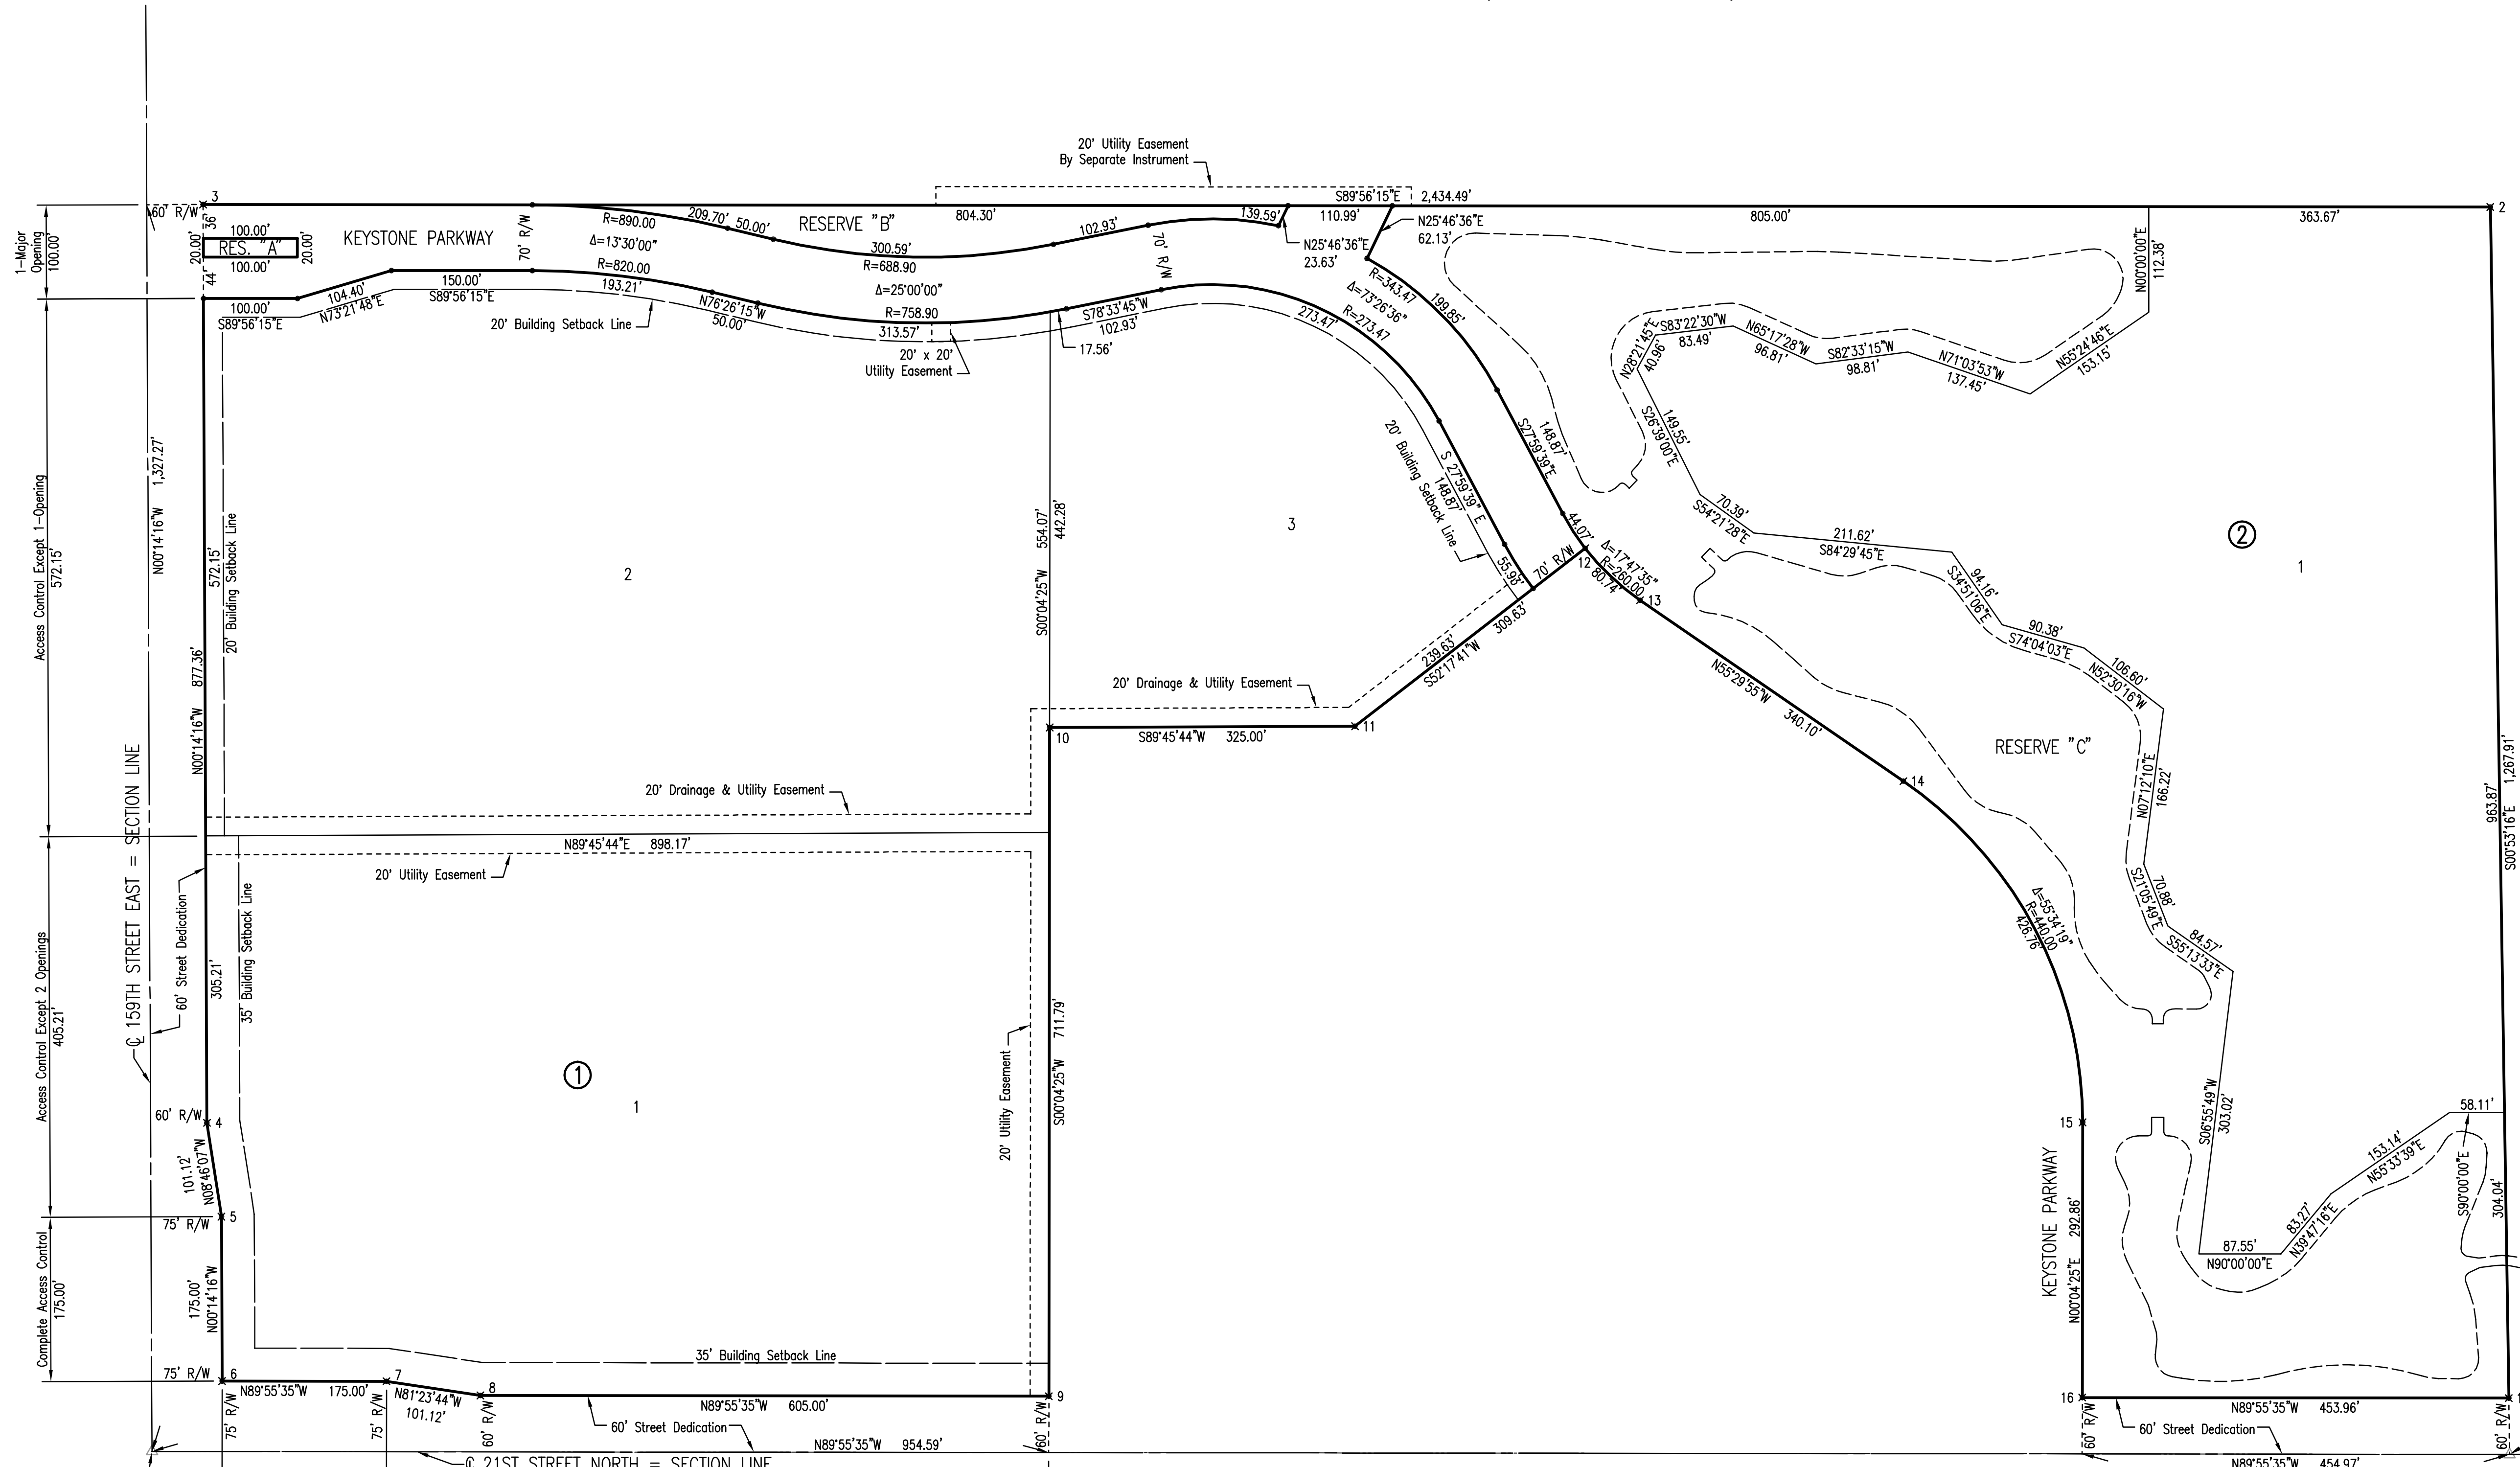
20' Utility Easement
By Separate Instrument

3
60' R/W
S89°56'15"E 2,434.49'
2

1–Major Opening 100.00'
20.00' 100.00' RES. "A" 100.00' 20.00'
36' 44'
KEYSTONE PARKWAY
70' R/W
R=890.00
Δ=13°30'00"
R=820.00
209.70' 50.00'
RESERVE "B"
804.30'
300.59'
R=688.90
Δ=25°00'00"
102.93'
70' R/W
139.59'
110.99'
N25°46'36"E 62.13'
N25°46'36"E 23.63'
805.00'
363.67'
N00°00'00"E 112.38'

100.00'
S89°56'15"E
104.40'
N73°21'48"E
150.00'
S89°56'15"E
193.21'
N76°26'15"W
50.00'
20' Building Setback Line
R=758.90
313.57'
20' x 20' Utility Easement
S78°33'45"W
102.93'
17.56'
273.47'
R=343.47
Δ=73°26'36"
R=273.47
199.85'
S83°22'30"W 83.49'
N65°17'28"W 96.81'
S82°33'15"W 98.81'
N71°03'53"W 137.45'
N55°24'46"E 153.15'
N28°21'45"E 40.96'
S26°39'00"E 149.55'

Access Control Except 1–Opening 572.15'
N00°14'16"W 1,327.27'
572.15'
20' Building Setback Line
877.36'
N00°14'16"W
2
S00°04'25"W 554.07' 442.28'
3
20' Building Setback Line
S 27°59'39" E 148.87'
S27°59'39"E 148.87'
55.95'
70' R/W
44.07'
12
Δ=17°47'35"
R=260.00
80.74'
13
S54°21'28"E 70.39'
211.62'
S84°29'45"E
S34°51'06"E 94.16'
90.38'
S74°04'03"E
106.60'
N52°30'16"W
② 
1
309.63'
239.63'
S52°17'41"W
20' Drainage & Utility Easement
11
10
S89°45'44"W 325.00'
N55°29'55"W 340.10'
RESERVE "C"
N07°12'10"E 166.22'
14
20' Drainage & Utility Easement
N89°45'44"E 898.17'
20' Utility Easement
963.87'
S00°53'16"E 1,267.91'

— 159TH STREET EAST = SECTION LINE
60' Street Dedication
35' Building Setback Line
Access Control Except 2 Openings 405.21'
305.21'
① 
1
S00°04'25"W 711.79'
20' Utility Easement
Δ=55°34'19"
R=440.00
426.76'
S21°05'49"E 70.88'
84.57'
S55°13'33"E
S06°55'49"W 303.02'
60' R/W
4
101.12'
N08°46'07"W
5
75' R/W
15
KEYSTONE PARKWAY
N00°04'25"E 292.86'
58.11'
153.14'
N55°33'39"E
S90°00'00"E 304.04'
83.27'
N39°47'16"E
87.55'
N90°00'00"E
Complete Access Control 175.00'
175.00'
N00°14'16"W
35' Building Setback Line
75' R/W
6
N89°55'35"W 175.00'
7
N81°23'44"W 101.12'
8
N89°55'35"W 605.00'
9
16
N89°55'35"W 453.96'
75' R/W
75' R/W
60' R/W
60' Street Dedication
60' R/W
N89°55'35"W 954.59'
60' R/W
60' Street Dedication
60' R/W
— 21ST STREET NORTH = SECTION LINE
N89°55'35"W 454.97'